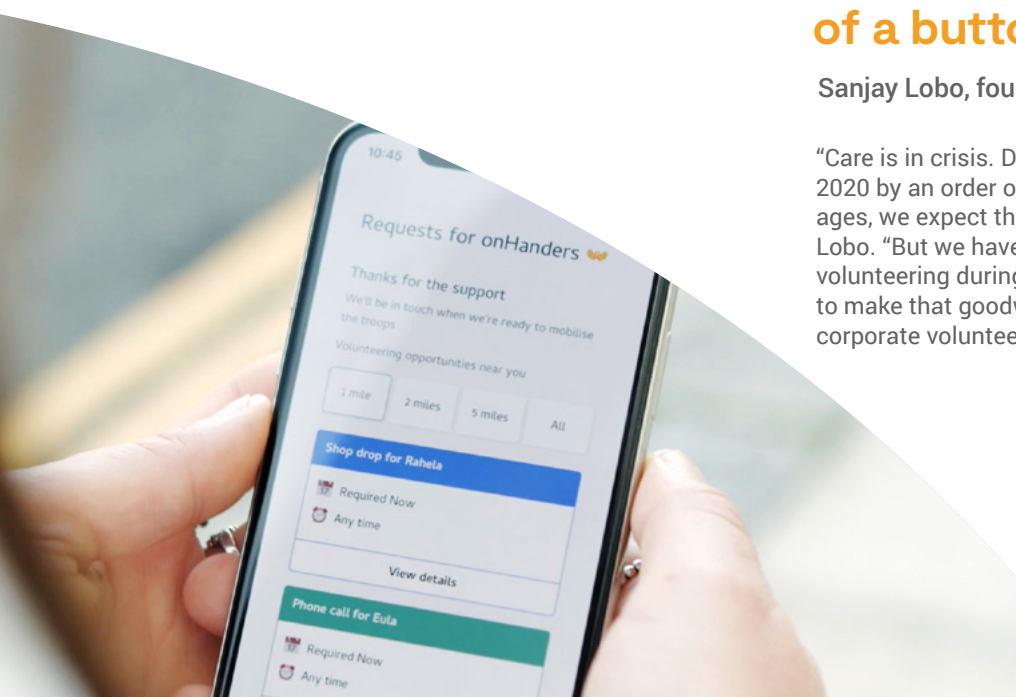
10:45

Requests for onHanders

Thanks for the support

We'll be in touch when we're ready to mobilise the troops

Volunteering opportunities near you

1 mile

2 miles

5 miles

All

Shop drop for Rahela

Required Now

Any time

View details

Phone call for Eula

Required Now

Any time

of a butto

Sanjay Lobo, fou

“Care is in crisis. D 2020 by an order o ages, we expect th Lobo. “But we have volunteering during to make that goodv corporate voluntee